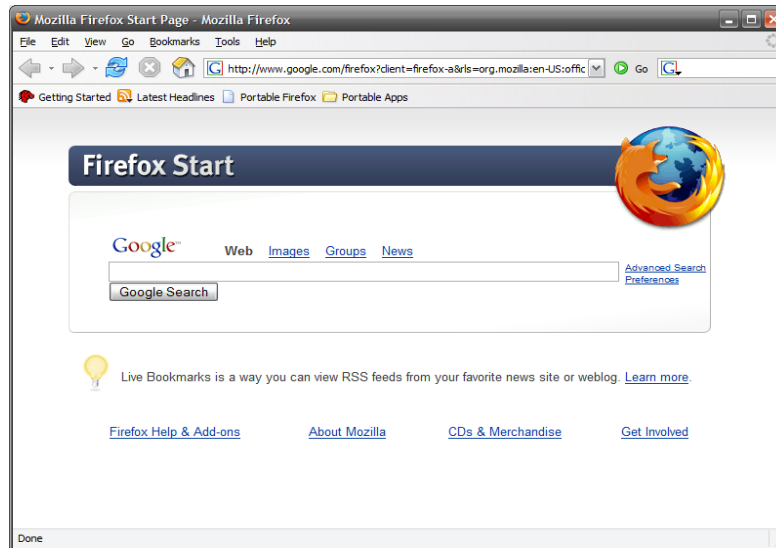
Mozilla Firefox Start Page - Mozilla Firefox

File Edit View Go Bookmarks Tools Help

http://www.google.com/firefox?client=firefox-a&rls=org.mozilla:en-US:offic

Go

Getting Started Latest Headlines Portable Firefox Portable Apps

Firefox Start

Google™

Web Images Groups News

Google Search

Advanced Search
Preferences

Live Bookmarks is a way you can view RSS feeds from your favorite news site or weblog. Learn more.

Firefox Help & Add-ons About Mozilla CDs & Merchandise Get Involved

Done